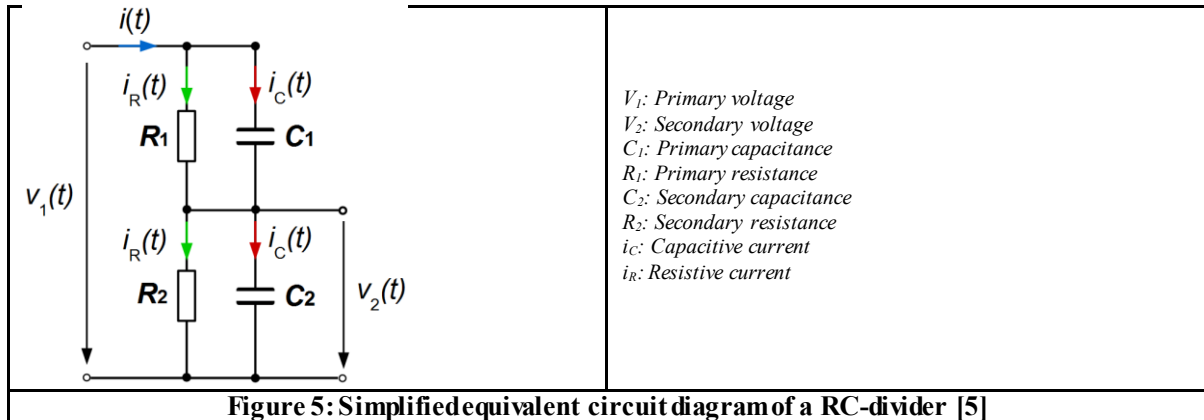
$i(t)$

$i_R(t)$

$i_C(t)$

$R_1$

$C_1$

$v_1(t)$

$i_R(t)$

$i_C(t)$

$R_2$

$C_2$

$v_2(t)$

$V_1$: Primary voltage
$V_2$: Secondary voltage
$C_1$: Primary capacitance
$R_1$: Primary resistance
$C_2$: Secondary capacitance
$R_2$: Secondary resistance
$i_C$: Capacitive current
$i_R$: Resistive current

Figure 5: Simplified equivalent circuit diagram of a RC-divider [5]